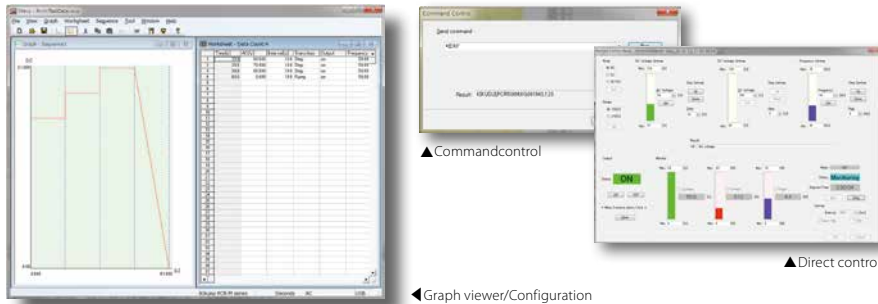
File View Graph Worksheet Sequence Tool Window Help

Graph - Sequence1

Worksheet - Data Count 4

Command Control

Send command

Result

ON

Monitoring

▲Commandcontrol

▲Direct contro

◀Graph viewer/Configuration